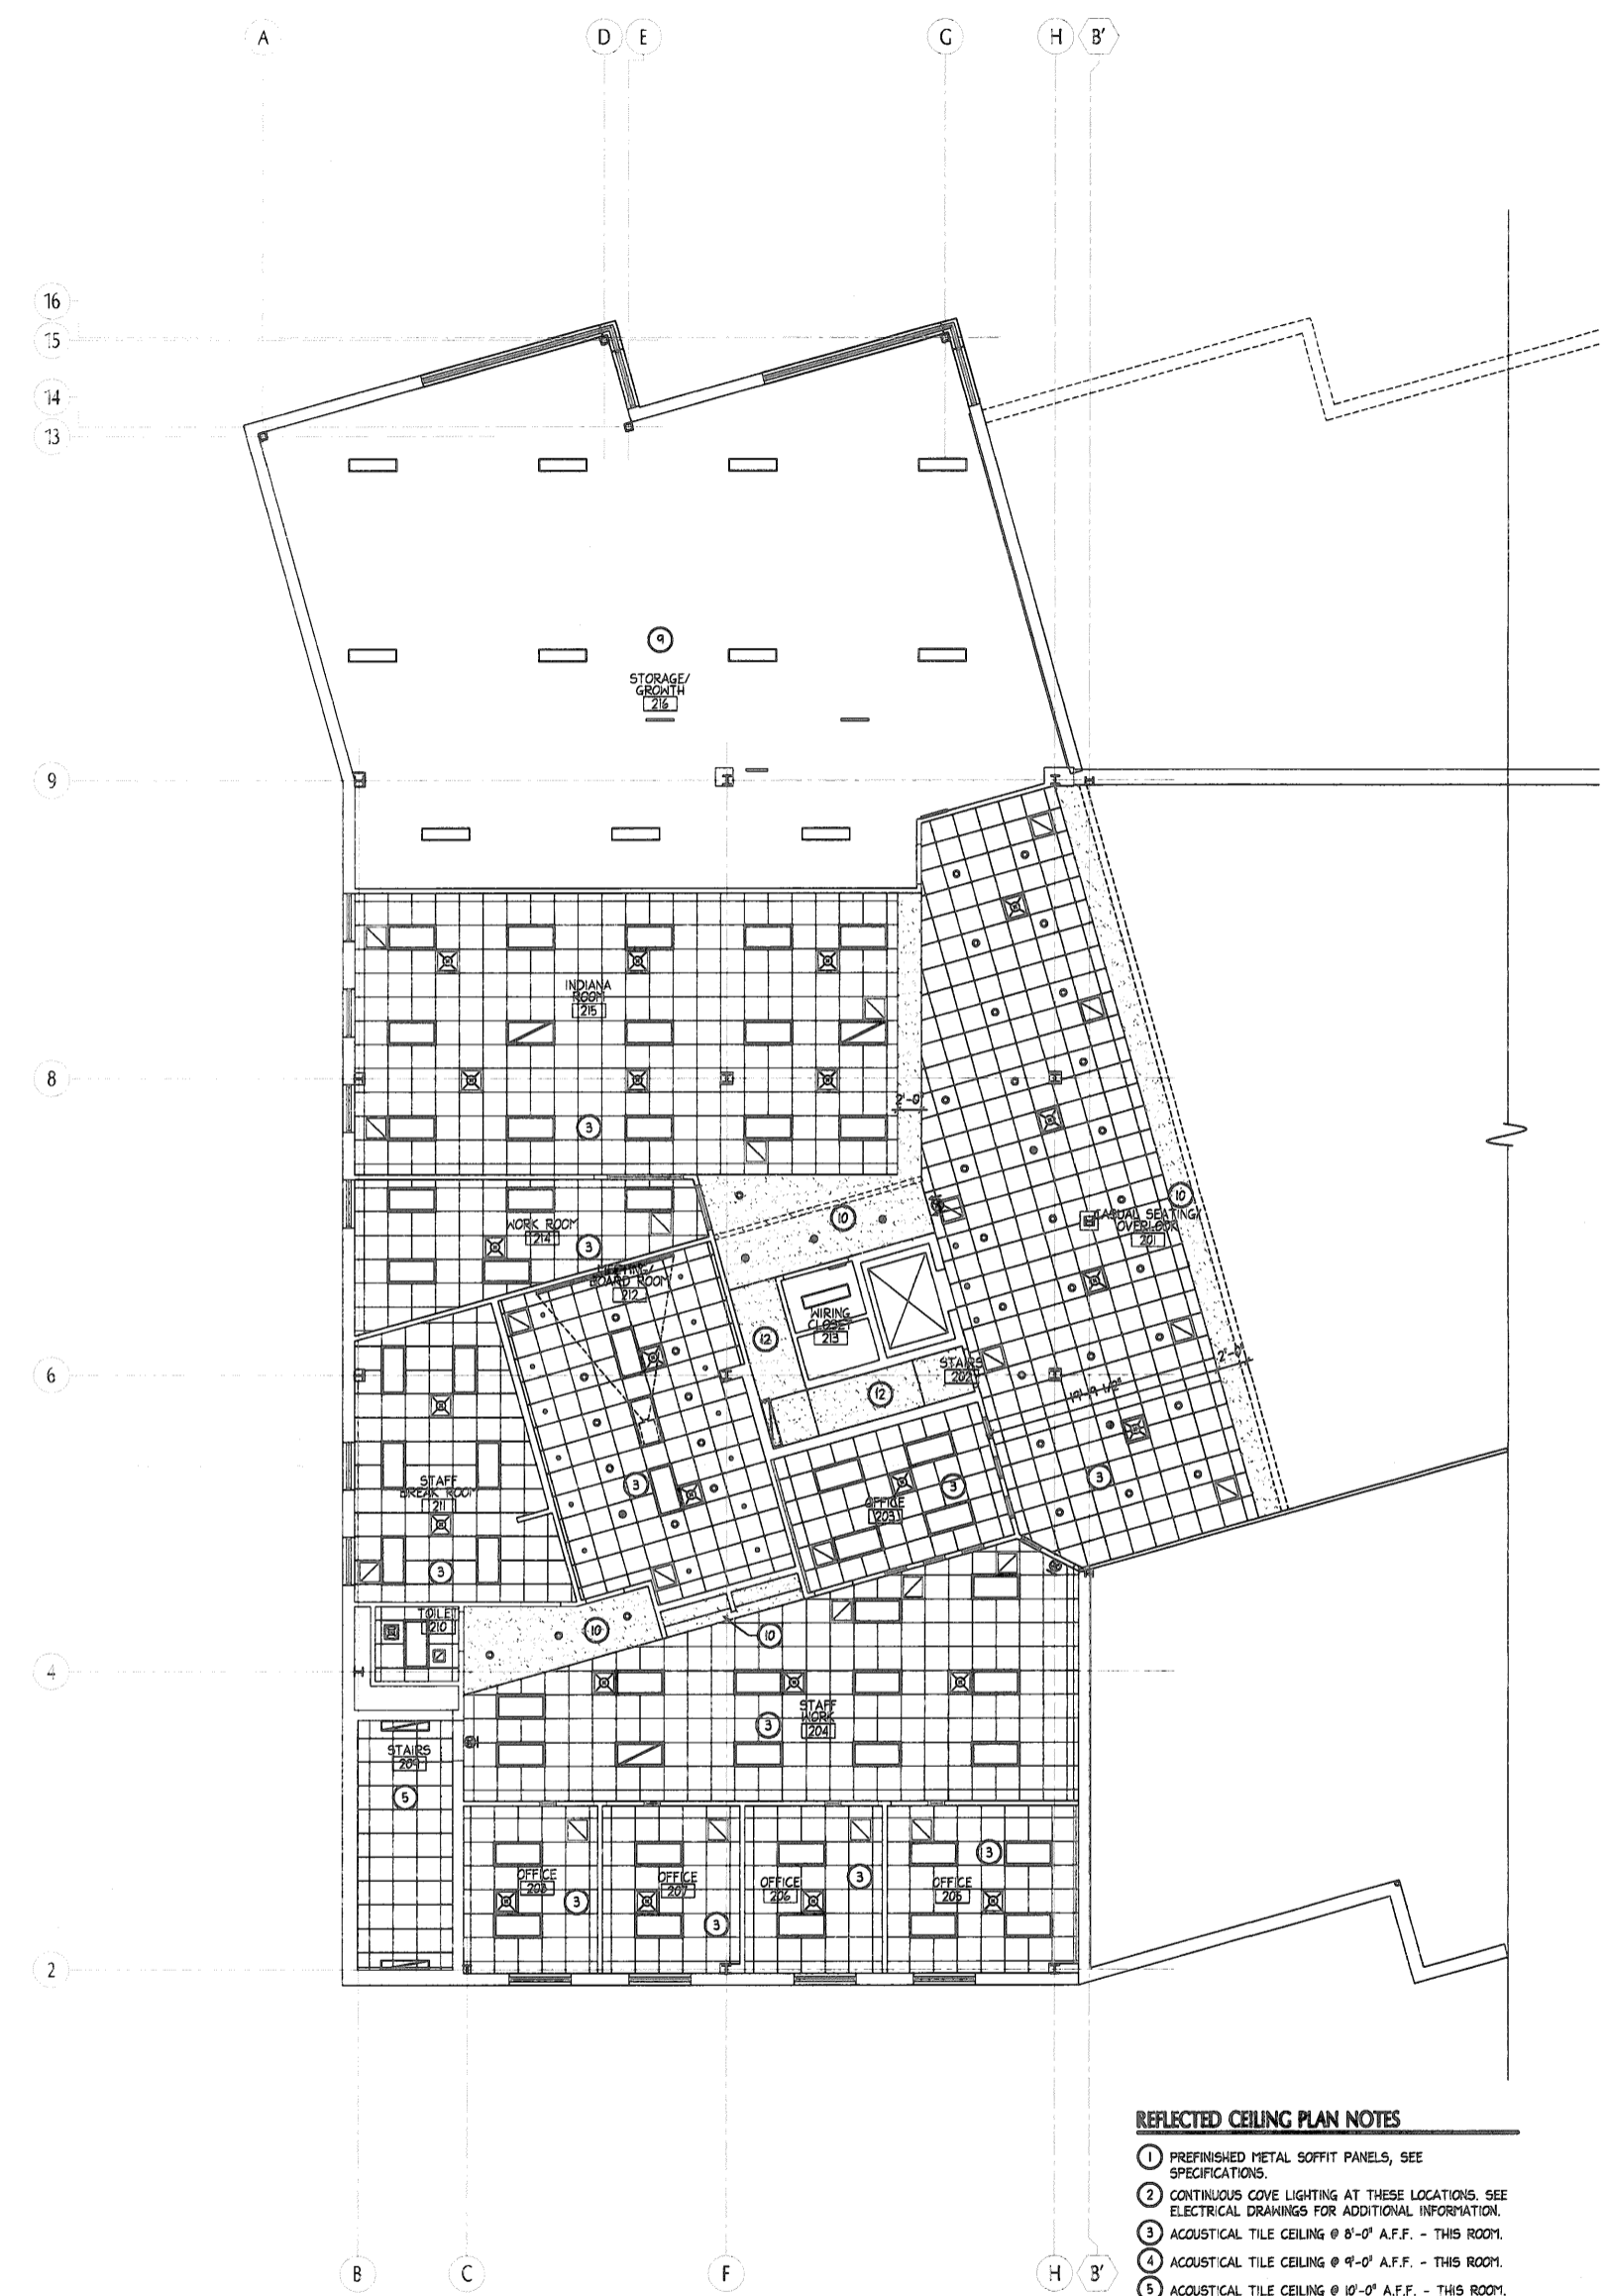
A D E G H B'

16
15
14
13

9

STORAGE/ GROWTH 216

9

INDIANA ROOM 215

3

8

2'-0"

WORK ROOM 214

3

10

10

CASUAL SEATING/ OVERLOOK 201

MEETING/ BOARD ROOM 212

12

WIRING CLOSET 213

12

STAIRS 202

2'-0"

6

STAFF BREAK ROOM 211

3

3

OFFICE 203

3

3

3

TOILET 210

10

10

4

STAFF WORK 204

3

STAIRS 209

5

OFFICE 208

3

OFFICE 207

3

OFFICE 206

3

OFFICE 205

3

2

B C F H B'

REFLECTED CEILING PLAN NOTES

1 PREFINISHED METAL SOFFIT PANELS, SEE SPECIFICATIONS.

2 CONTINUOUS COVE LIGHTING AT THESE LOCATIONS. SEE ELECTRICAL DRAWINGS FOR ADDITIONAL INFORMATION.

3 ACOUSTICAL TILE CEILING @ 8'-0" A.F.F. - THIS ROOM.

4 ACOUSTICAL TILE CEILING @ 9'-0" A.F.F. - THIS ROOM.

5 ACOUSTICAL TILE CEILING @ 10'-0" A.F.F. - THIS ROOM.